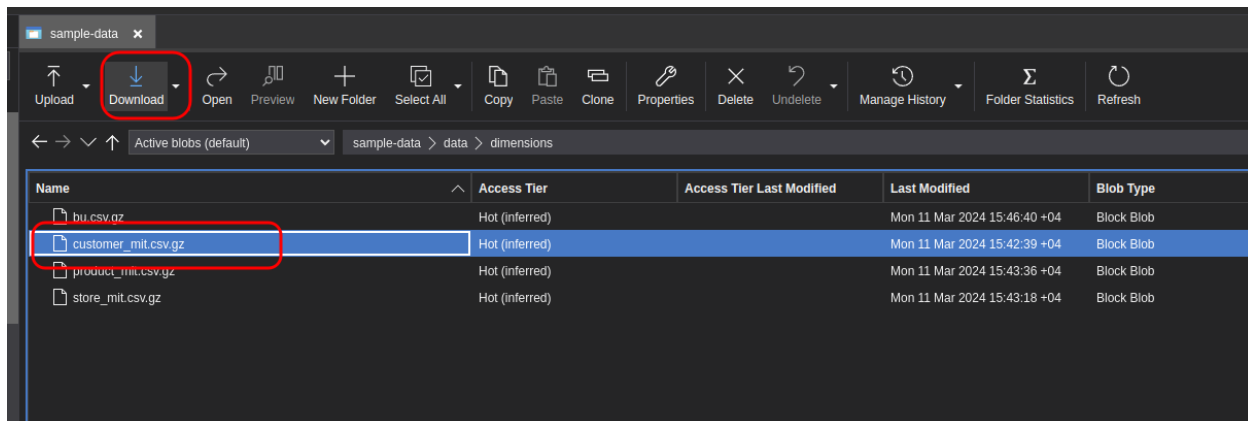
sample-data ×

Upload Download Open Preview New Folder Select All Copy Paste Clone Properties Delete Undelete Manage History Folder Statistics Refresh

Active blobs (default) sample-data > data > dimensions

| Name | Access Tier | Access Tier Last Modified | Last Modified | Blob Type |
|---|---|---|---|---|
| bu.csv.gz | Hot (inferred) | | Mon 11 Mar 2024 15:46:40 +04 | Block Blob |
| customer_mit.csv.gz | Hot (inferred) | | Mon 11 Mar 2024 15:42:39 +04 | Block Blob |
| product_mit.csv.gz | Hot (inferred) | | Mon 11 Mar 2024 15:43:36 +04 | Block Blob |
| store_mit.csv.gz | Hot (inferred) | | Mon 11 Mar 2024 15:43:18 +04 | Block Blob |